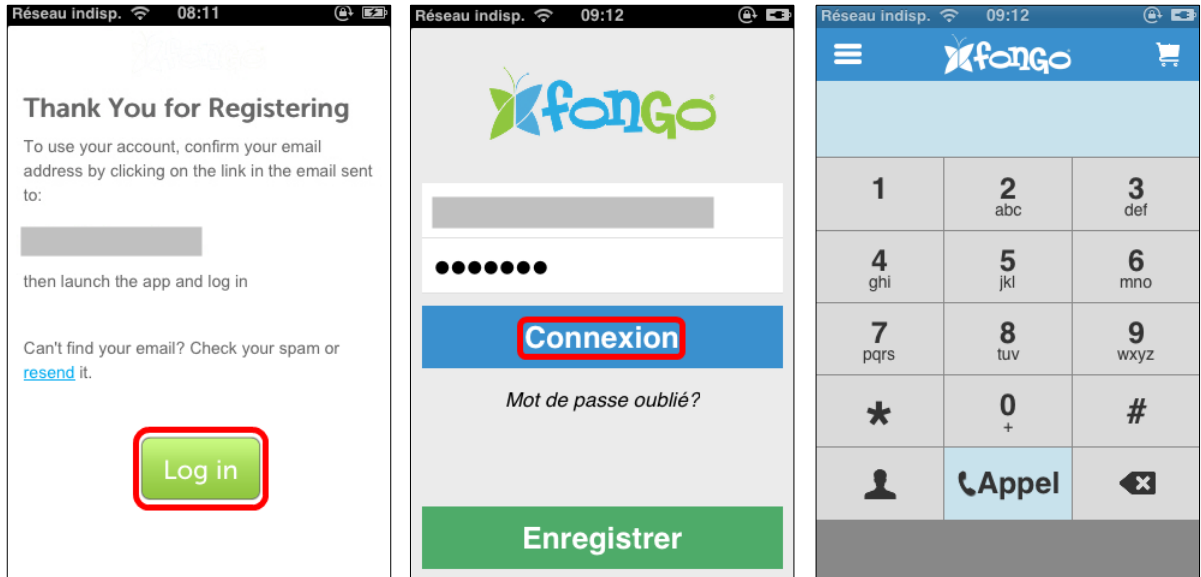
Réseau indisp. 08:11

Thank You for Registering

To use your account, confirm your email address by clicking on the link in the email sent to:

then launch the app and log in

Can't find your email? Check your spam or resend it.

Log in

Réseau indisp. 09:12

fongo

●●●●●●●

Connexion

Mot de passe oublié?

Enregistrer

Réseau indisp. 09:12

fongo

| 1 | 2 abc | 3 def |
|---|---|---|
| 4 ghi | 5 jkl | 6 mno |
| 7 pqrs | 8 tuv | 9 wxyz |
| * | 0 + | # |
|  | Appel |  |